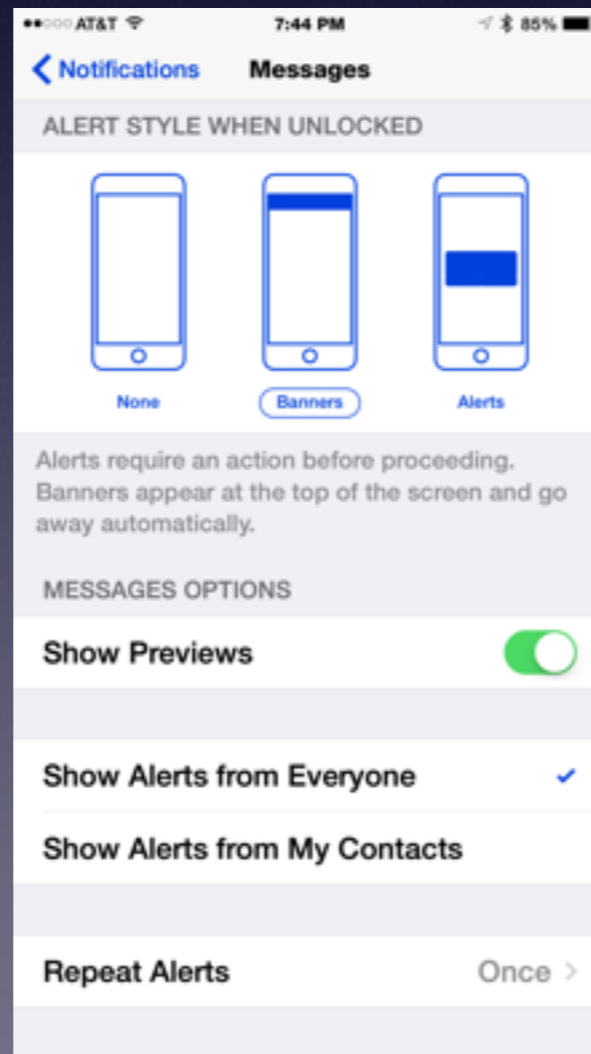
●●○○○ AT&T 7:44 PM 85%

< Notifications Messages

ALERT STYLE WHEN UNLOCKED

None Banners Alerts

Alerts require an action before proceeding. Banners appear at the top of the screen and go away automatically.

MESSAGES OPTIONS

Show Previews

Show Alerts from Everyone ✓

Show Alerts from My Contacts

Repeat Alerts Once >